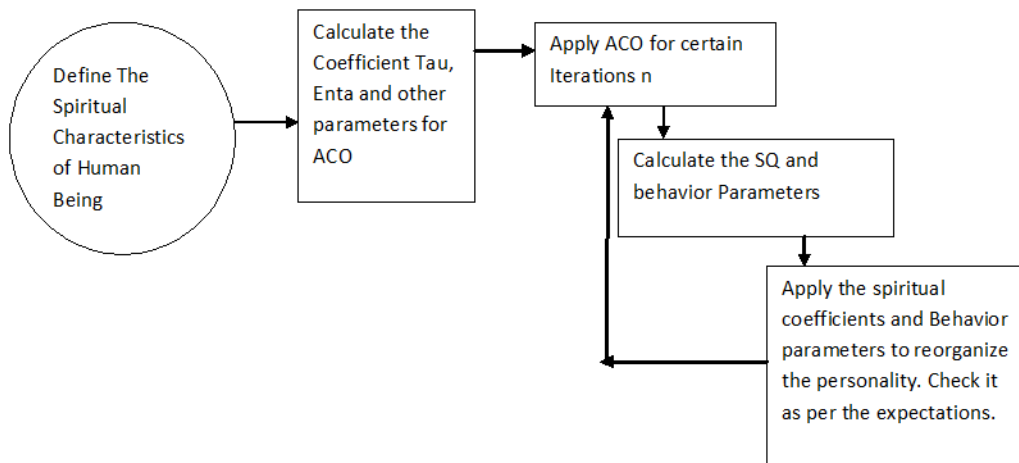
Define The Spiritual Characteristics of Human Being

Calculate the Coefficient Tau, Enta and other parameters for ACO

Apply ACO for certain Iterations n

Calculate the SQ and behavior Parameters

Apply the spiritual coefficients and Behavior parameters to reorganize the personality. Check it as per the expectations.